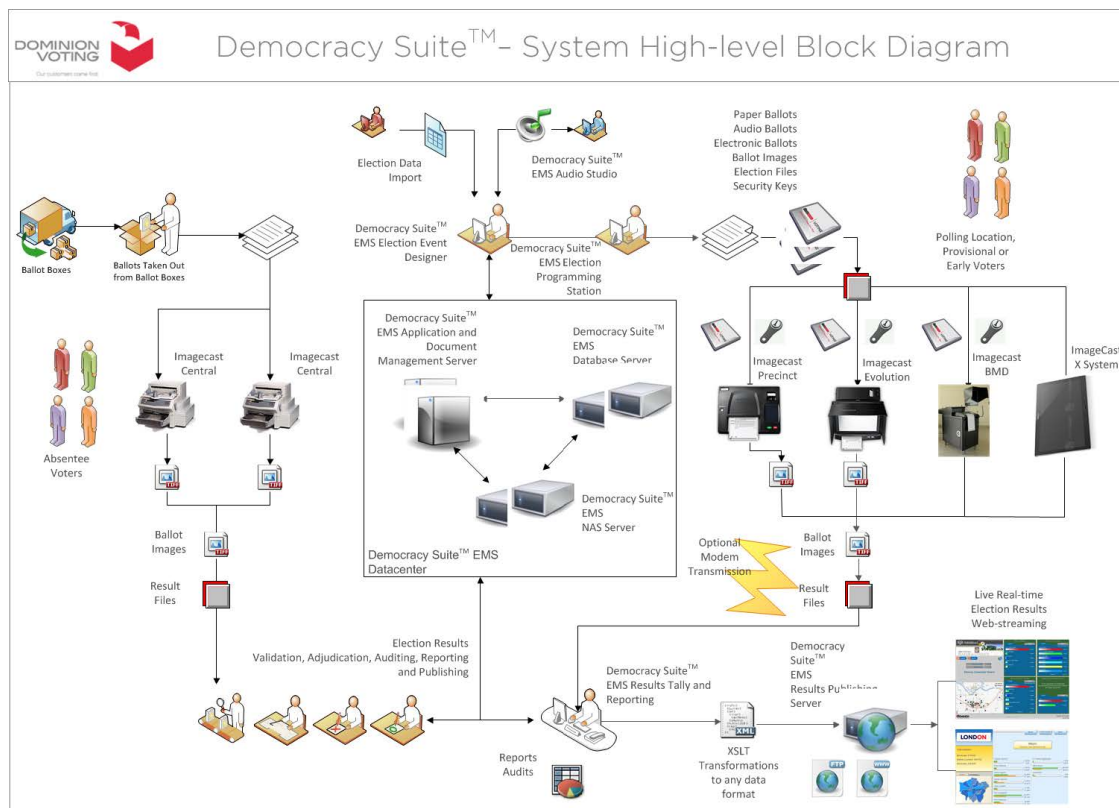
DOMINION VOTING

Our customers come first

Democracy Suite$^{TM}$– System High-level Block Diagram

Election Data Import

Democracy Suite$^{TM}$ EMS Audio Studio

Paper Ballots
Audio Ballots
Electronic Ballots
Ballot Images
Election Files
Security Keys

Polling Location, Provisional or Early Voters

Ballot Boxes

Ballots Taken Out from Ballot Boxes

Democracy Suite$^{TM}$ EMS Election Event Designer

Democracy Suite$^{TM}$ EMS Election Programming Station

Democracy Suite$^{TM}$ EMS Application and Document Management Server

Democracy Suite$^{TM}$ EMS Database Server

Democracy Suite$^{TM}$ EMS NAS Server

Democracy Suite$^{TM}$ EMS Datacenter

Imagecast Central

Imagecast Central

Absentee Voters

Imagecast Precinct

Imagecast Evolution

Imagecast BMD

ImageCast X System

Ballot Images

Result Files

Optional Modem Transmission

Ballot Images

Result Files

Election Results Validation, Adjudication, Auditing, Reporting and Publishing

Democracy Suite$^{TM}$ EMS Results Tally and Reporting

Democracy Suite$^{TM}$ EMS Results Publishing Server

Live Real-time Election Results Web-streaming

Reports Audits

XML

XSLT Transformations to any data format

FTP

WWW

LONDON